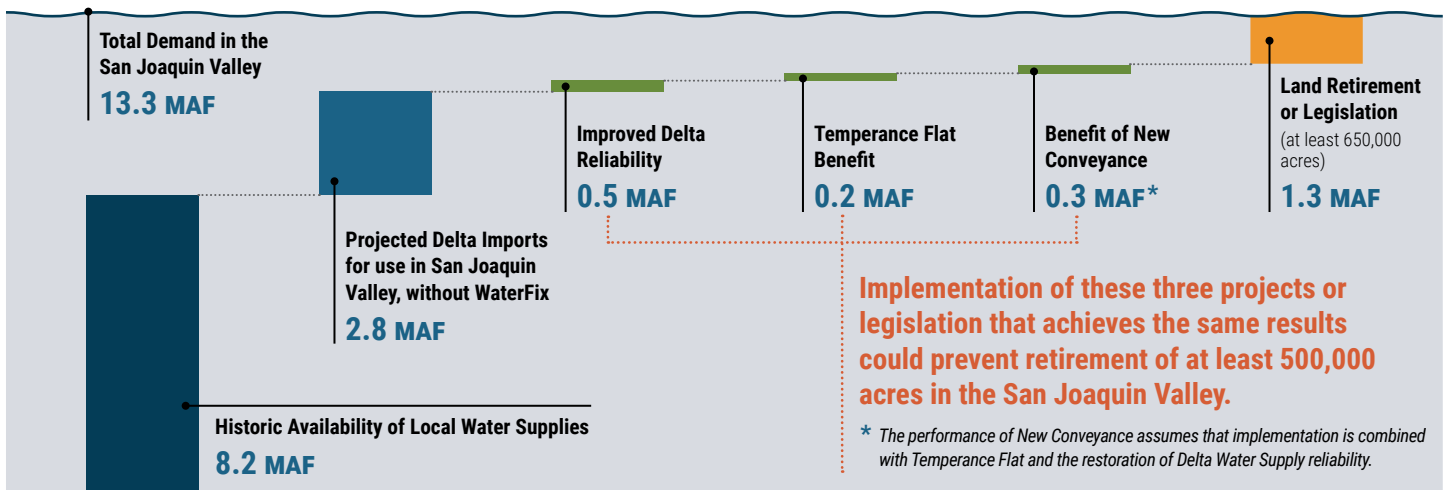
Total Demand in the San Joaquin Valley
13.3 MAF

Projected Delta Imports for use in San Joaquin Valley, without WaterFix
2.8 MAF

Historic Availability of Local Water Supplies
8.2 MAF

Improved Delta Reliability
0.5 MAF

Temperance Flat Benefit
0.2 MAF

Benefit of New Conveyance
0.3 MAF*

Land Retirement or Legislation
(at least 650,000 acres)
1.3 MAF

Implementation of these three projects or legislation that achieves the same results could prevent retirement of at least 500,000 acres in the San Joaquin Valley.

* The performance of New Conveyance assumes that implementation is combined with Temperance Flat and the restoration of Delta Water Supply reliability.